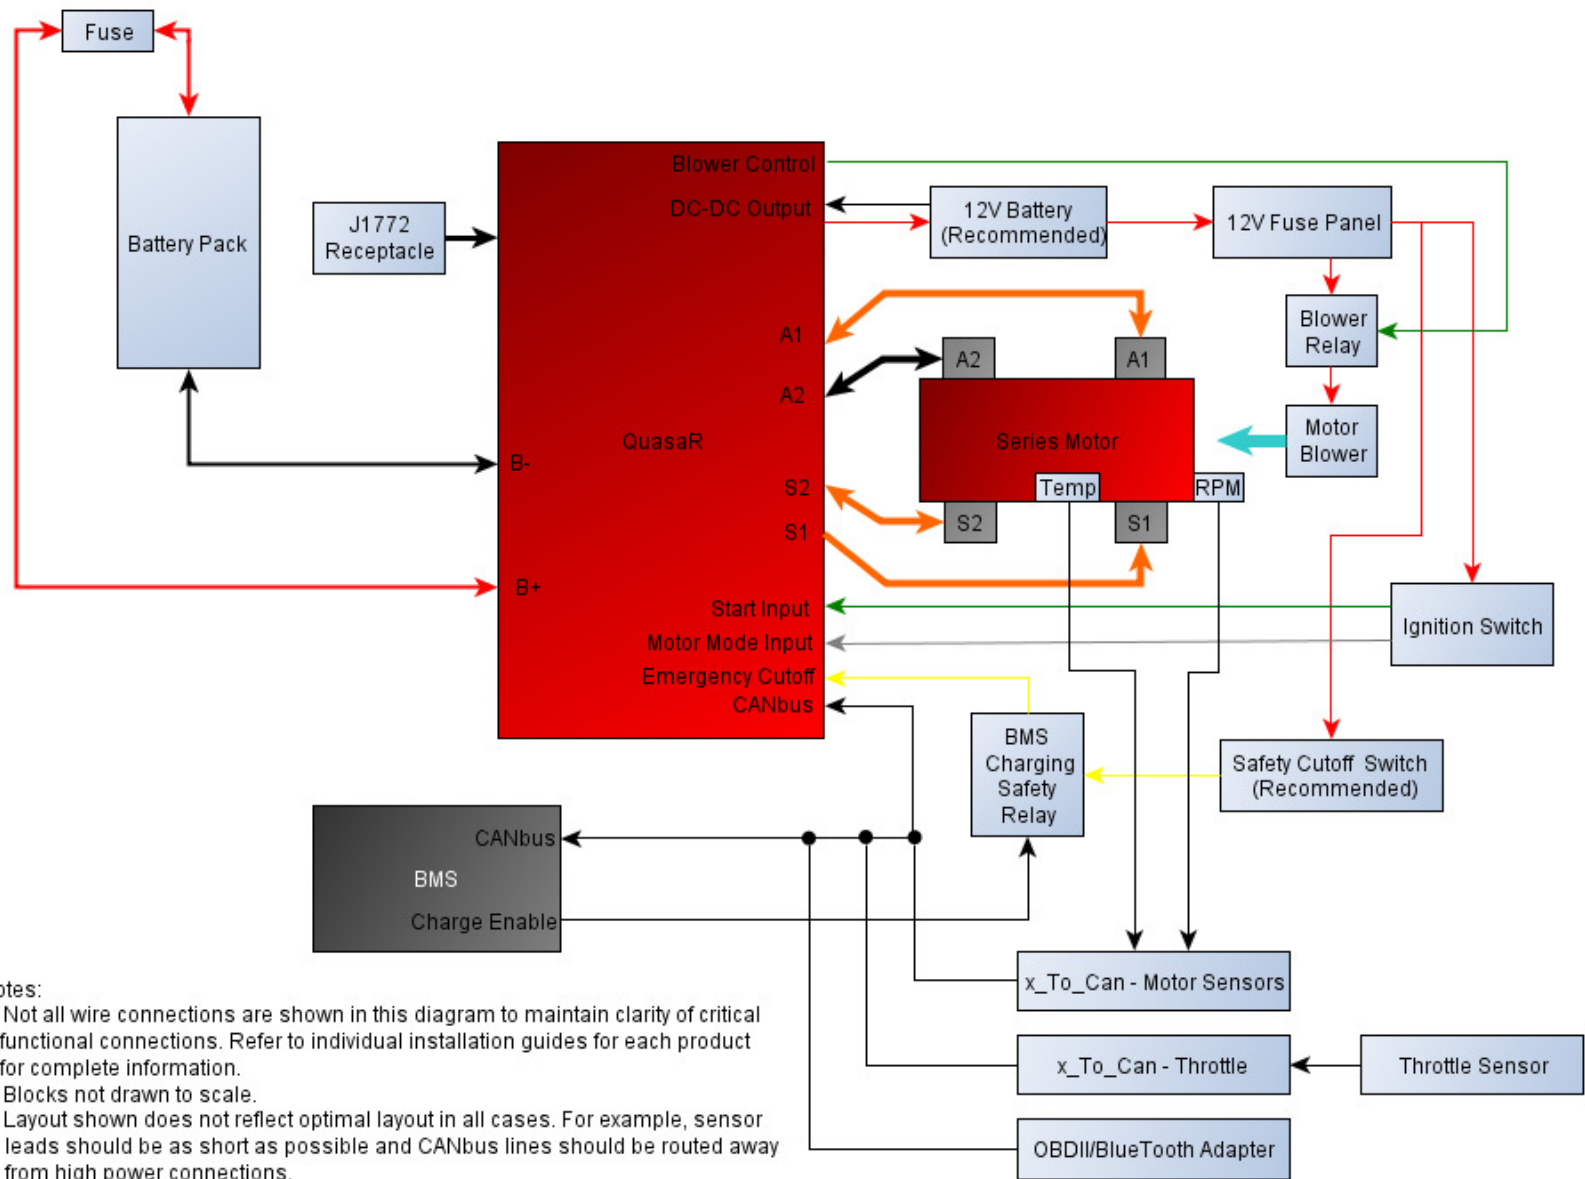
Fuse

Battery Pack

J1772 Receptacle

Blower Control
DC-DC Output

A1
A2

QuasaR

B-

S2
S1

B+

Start Input
Motor Mode Input
Emergency Cutoff
CANbus

12V Battery (Recommended)

12V Fuse Panel

Blower Relay

A2
A1

Series Motor

Motor Blower

Temp
RPM

S2
S1

Ignition Switch

BMS Charging Safety Relay

Safety Cutoff Switch (Recommended)

CANbus
BMS
Charge Enable

x_To_Can - Motor Sensors

x_To_Can - Throttle

Throttle Sensor

OBDII/BlueTooth Adapter

otes:
Not all wire connections are shown in this diagram to maintain clarity of critical functional connections. Refer to individual installation guides for each product for complete information.
Blocks not drawn to scale.
Layout shown does not reflect optimal layout in all cases. For example, sensor leads should be as short as possible and CANbus lines should be routed away from high power connections.